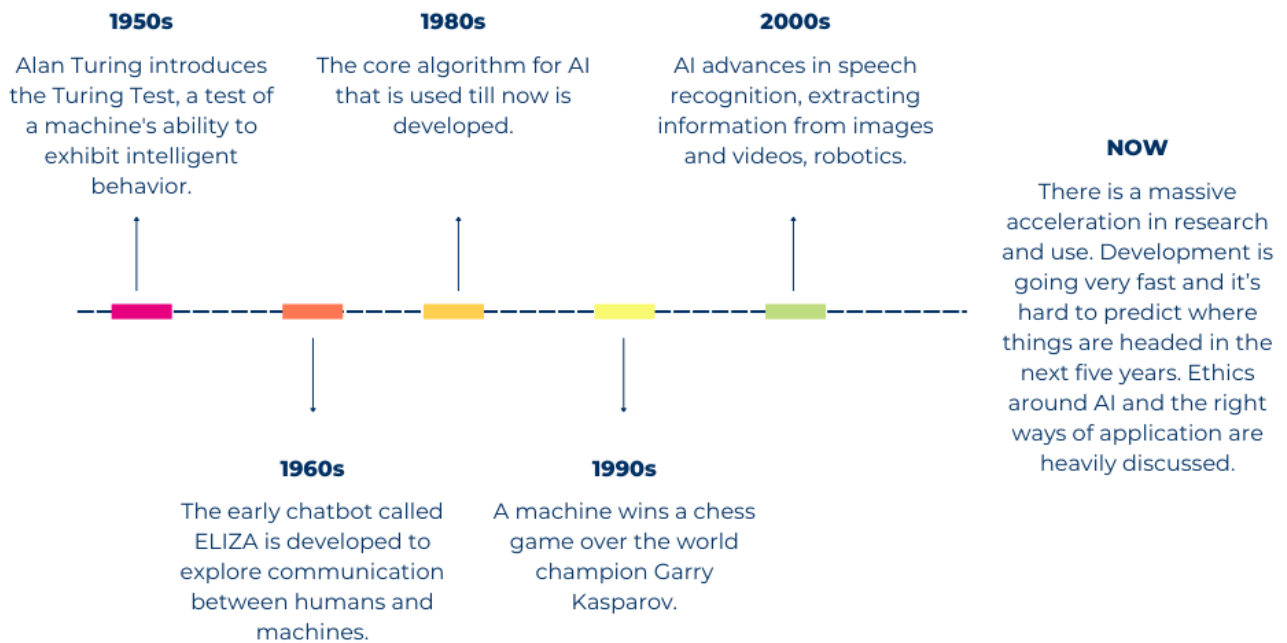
1950s

Alan Turing introduces the Turing Test, a test of a machine's ability to exhibit intelligent behavior.

1980s

The core algorithm for AI that is used till now is developed.

2000s

AI advances in speech recognition, extracting information from images and videos, robotics.

NOW

There is a massive acceleration in research and use. Development is going very fast and it's hard to predict where things are headed in the next five years. Ethics around AI and the right ways of application are heavily discussed.

1960s

The early chatbot called ELIZA is developed to explore communication between humans and machines.

1990s

A machine wins a chess game over the world champion Garry Kasparov.